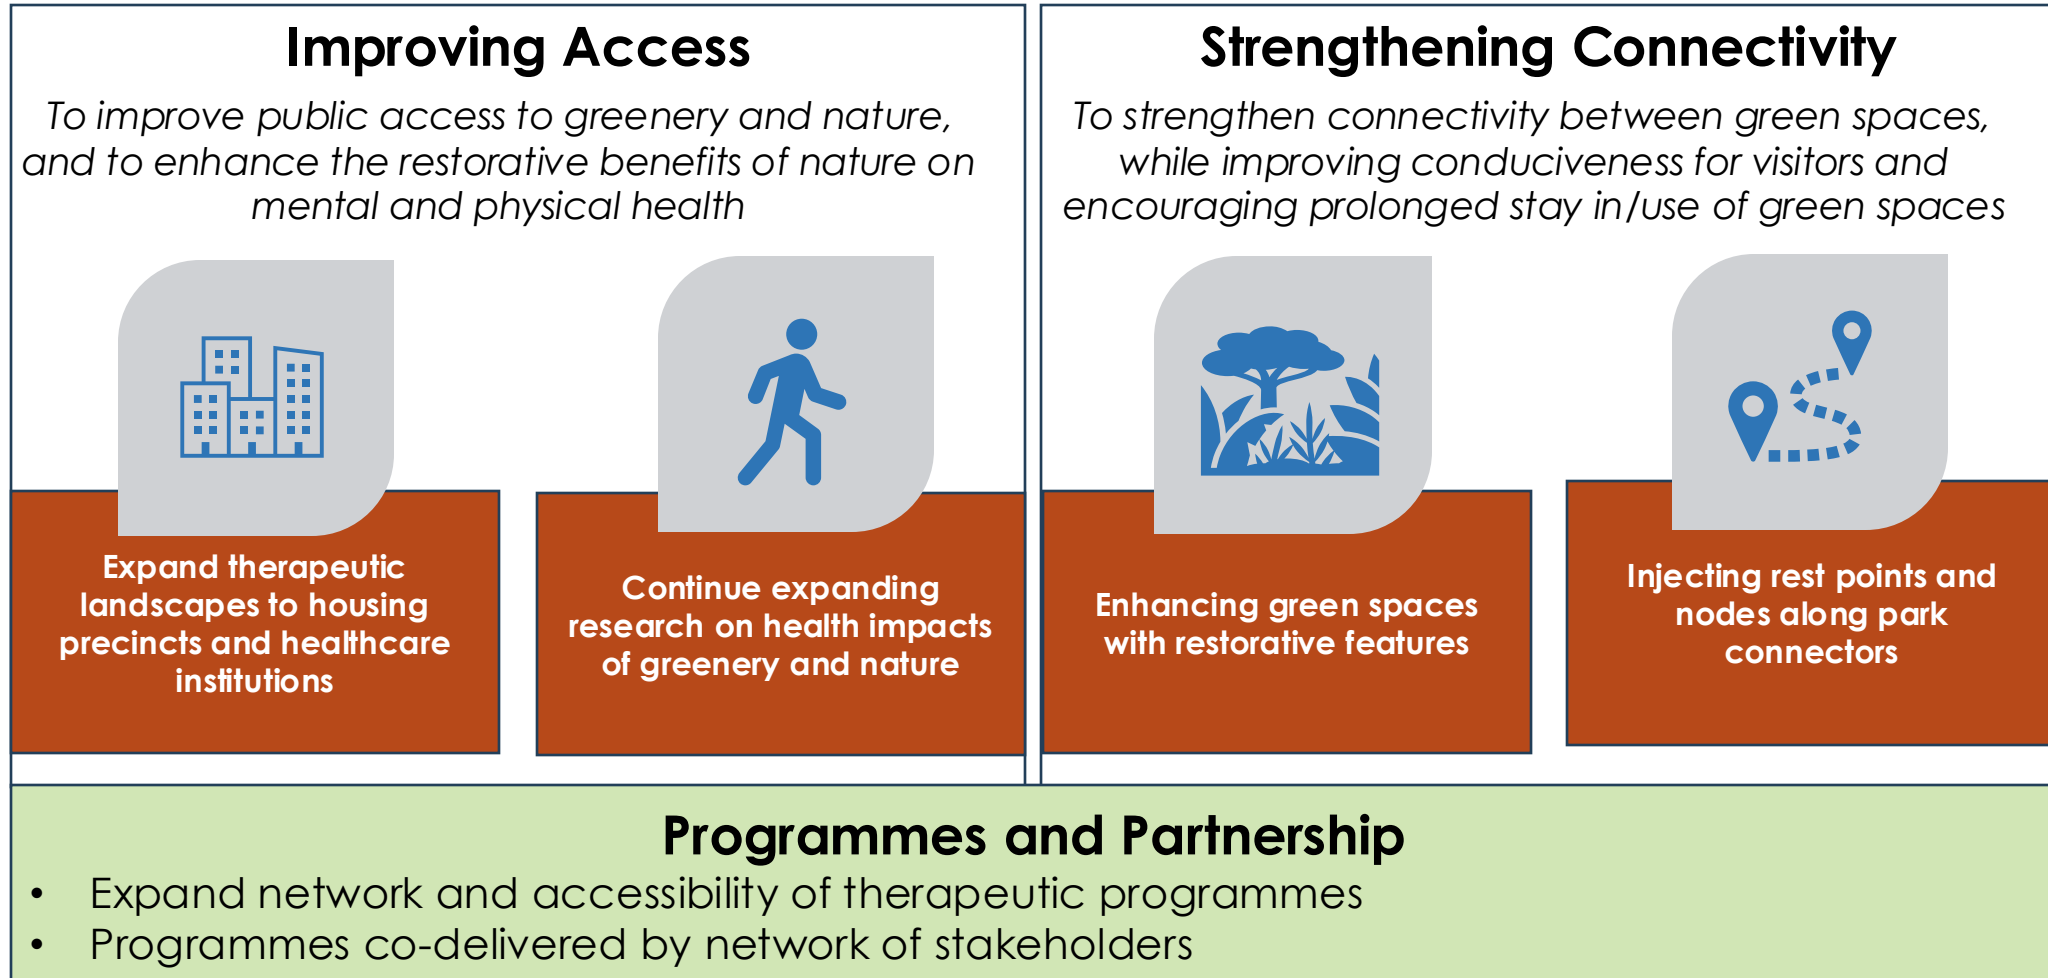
Improving Access

*To improve public access to greenery and nature, and to enhance the restorative benefits of nature on mental and physical health*

Expand therapeutic landscapes to housing precincts and healthcare institutions

Continue expanding research on health impacts of greenery and nature

Strengthening Connectivity

*To strengthen connectivity between green spaces, while improving conduciveness for visitors and encouraging prolonged stay in/use of green spaces*

Enhancing green spaces with restorative features

Injecting rest points and nodes along park connectors

Programmes and Partnership

- Expand network and accessibility of therapeutic programmes
- Programmes co-delivered by network of stakeholders